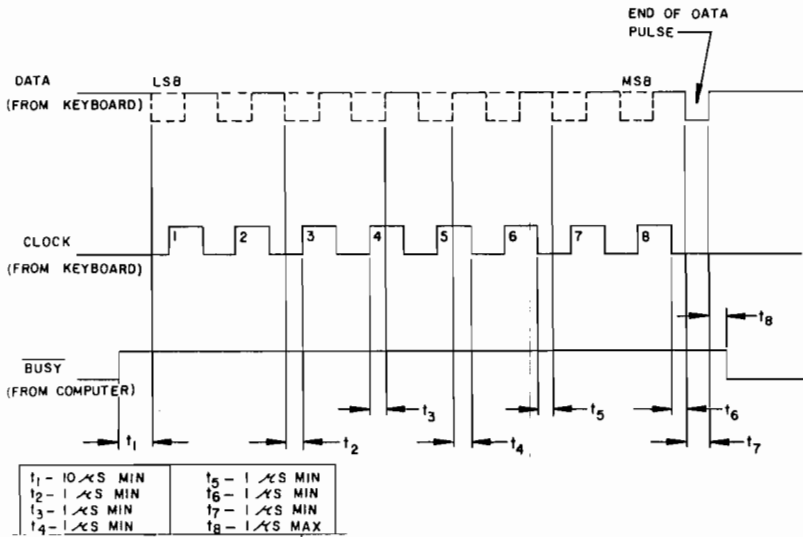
END OF OATA PULSE

DATA (FROM KEYBOARD)

LSB

MSB

CLOCK (FROM KEYBOARD)

1 2 3 4 5 6 7 8

$t_8$

$\overline{BUSY}$ (FROM COMPUTER)

$t_3$ $t_5$ $t_6$

$t_1$ $t_2$ $t_4$ $t_7$

| | |
|---|---|
| $t_1$ - 10 $\mu$S MIN | $t_5$ - 1 $\mu$S MIN |
| $t_2$ - 1 $\mu$S MIN | $t_6$ - 1 $\mu$S MIN |
| $t_3$ - 1 $\mu$S MIN | $t_7$ - 1 $\mu$S MIN |
| $t_4$ - 1 $\mu$S MIN | $t_8$ - 1 $\mu$S MAX |